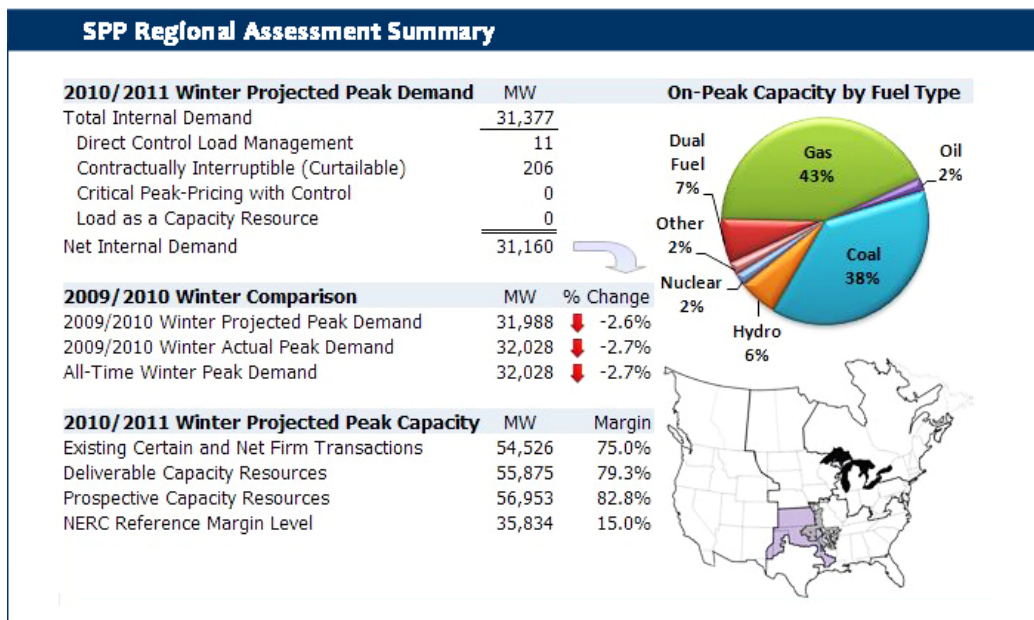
SPP Regional Assessment Summary

| 2010/2011 Winter Projected Peak Demand | MW |
|---|---|
| Total Internal Demand | 31,377 |
| Direct Control Load Management | 11 |
| Contractually Interruptible (Curtailable) | 206 |
| Critical Peak-Pricing with Control | 0 |
| Load as a Capacity Resource | 0 |
| Net Internal Demand | 31,160 |

| 2009/2010 Winter Comparison | MW | % Change |
|---|---|---|
| 2009/2010 Winter Projected Peak Demand | 31,988 | -2.6% |
| 2009/2010 Winter Actual Peak Demand | 32,028 | -2.7% |
| All-Time Winter Peak Demand | 32,028 | -2.7% |

| 2010/2011 Winter Projected Peak Capacity | MW | Margin |
|---|---|---|
| Existing Certain and Net Firm Transactions | 54,526 | 75.0% |
| Deliverable Capacity Resources | 55,875 | 79.3% |
| Prospective Capacity Resources | 56,953 | 82.8% |
| NERC Reference Margin Level | 35,834 | 15.0% |

On-Peak Capacity by Fuel Type

Gas 43%
Oil 2%
Coal 38%
Hydro 6%
Nuclear 2%
Other 2%
Dual Fuel 7%